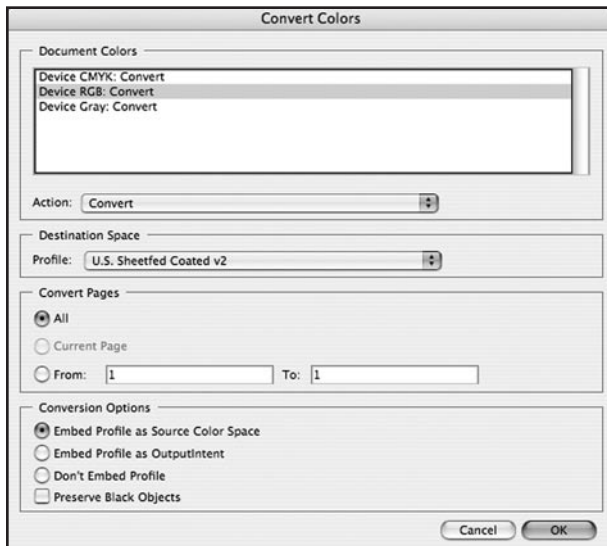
Convert Colors

Document Colors

Device CMYK: Convert
Device RGB: Convert
Device Gray: Convert

Action: Convert

Destination Space

Profile: U.S. Sheetfed Coated v2

Convert Pages

All

Current Page

From: 1 To: 1

Conversion Options

Embed Profile as Source Color Space

Embed Profile as OutputIntent

Don't Embed Profile

Preserve Black Objects

Cancel OK